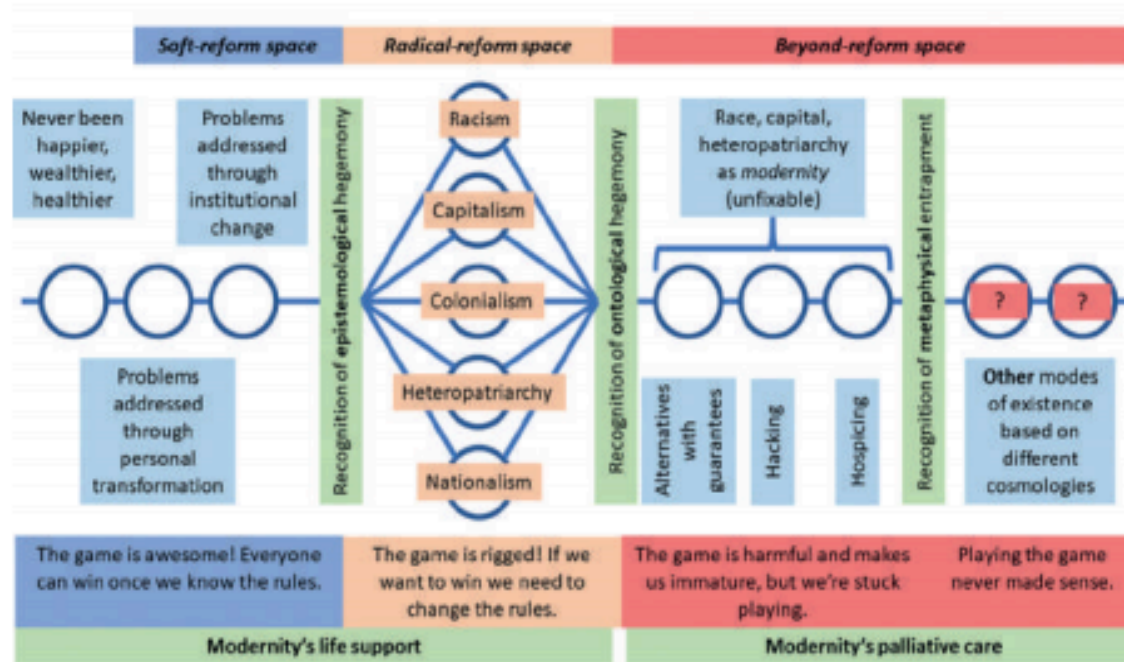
Soft-reform space

Radical-reform space

Beyond-reform space

Never been happier, wealthier, healthier

Problems addressed through institutional change

Recognition of epistemological hegemony

Racism

Capitalism

Colonialism

Heteropatriarchy

Nationalism

Recognition of ontological hegemony

Race, capital, heteropatriarchy as modernity (unfixable)

Recognition of metaphysical entrapment

?

?

Problems addressed through personal transformation

Alternatives with guarantees

Hacking

Hospicing

Other modes of existence based on different cosmologies

The game is awesome! Everyone can win once we know the rules.

The game is rigged! If we want to win we need to change the rules.

The game is harmful and makes us immature, but we're stuck playing.

Playing the game never made sense.

Modernity's life support

Modernity's palliative care